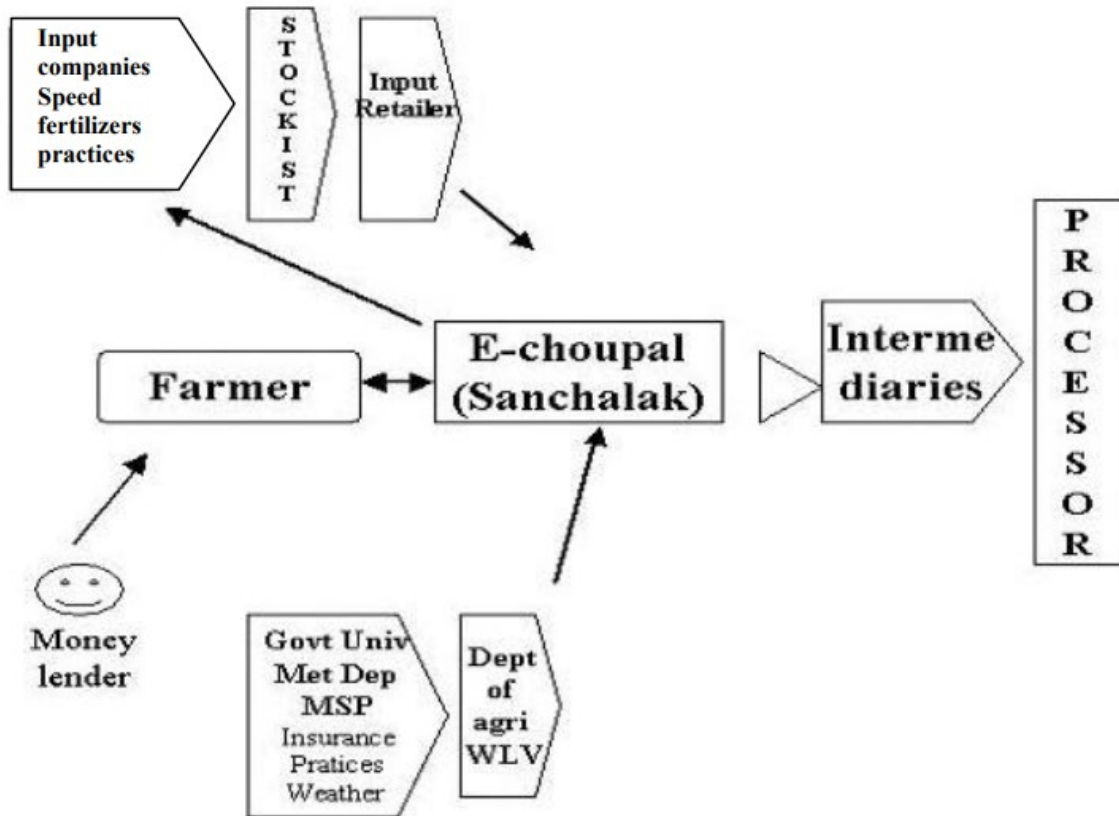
Input companies Speed fertilizers practices

S T O C K I S T

Input Retailer

P R O C E S S O R

Farmer

E-choupal (Sanchalak)

Interme diaries

Money lender

Govt Univ Met Dep MSP Insurance Pratices Weather

Dept of agri WLV